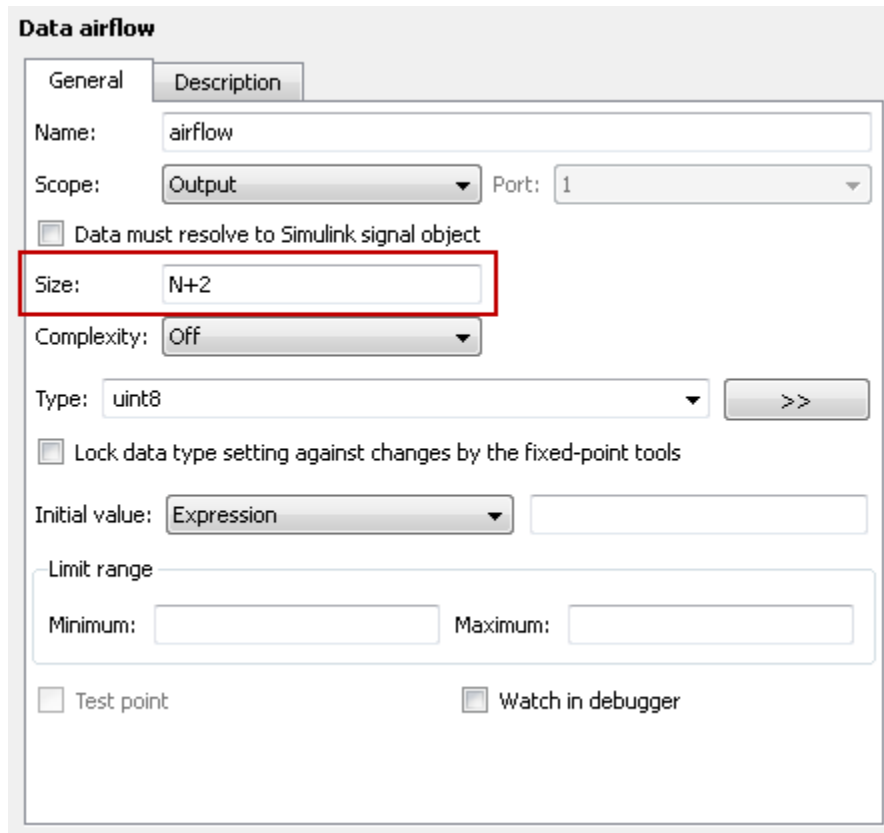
Data airflow

General | Description

Name: airflow

Scope: Output Port: 1

Data must resolve to Simulink signal object

Size: N+2

Complexity: Off

Type: uint8 >>

Lock data type setting against changes by the fixed-point tools

Initial value: Expression

Limit range

Minimum: Maximum:

Test point

Watch in debugger